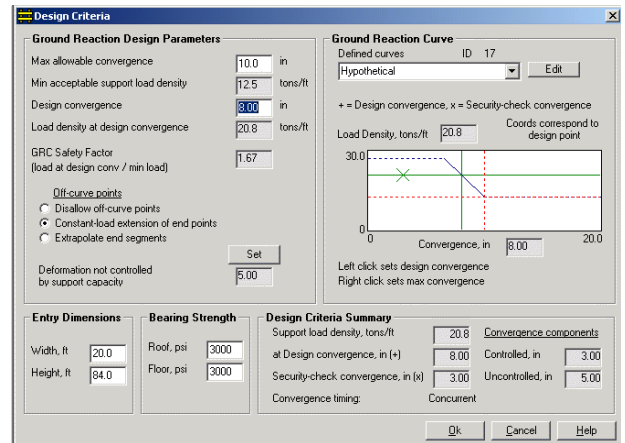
Design Criteria

Ground Reaction Design Parameters

Max allowable convergence 10.0 in

Min acceptable support load density 12.5 tons/ft

Design convergence 8.00 in

Load density at design convergence 20.8 tons/ft

GRC Safety Factor (load at design conv / min load) 1.67

Off-curve points
Disallow off-curve points
Constant-load extension of end points
Extrapolate end segments

Set

Deformation not controlled by support capacity 5.00

Ground Reaction Curve

Defined curves ID 17

Hypothetical

Edit

+ = Design convergence, x = Security-check convergence

Load Density, tons/ft 20.8 Coords correspond to design point

30.0

0

0 Convergence, in 8.00 20.0

Left click sets design convergence
Right click sets max convergence

Entry Dimensions

Width, ft 20.0

Height, ft 84.0

Bearing Strength

Roof, psi 3000

Floor, psi 3000

Design Criteria Summary

Support load density, tons/ft 20.8

at Design convergence, in (+) 8.00

Security-check convergence, in (x) 3.00

Convergence timing: Concurrent

Convergence components

Controlled, in 3.00

Uncontrolled, in 5.00

Ok Cancel Help